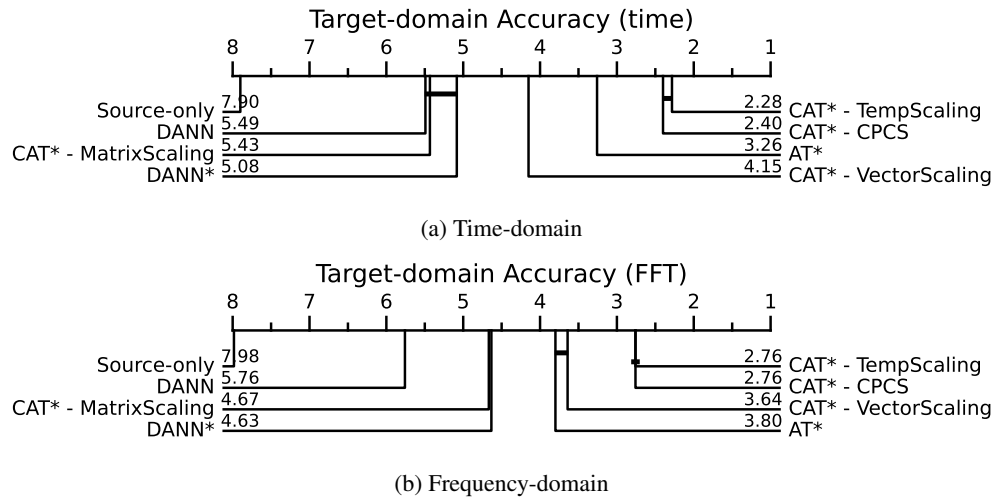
Target-domain Accuracy (time)

8 7 6 5 4 3 2 1

Source-only 7.90
DANN 5.49
CAT* - MatrixScaling 5.43
DANN* 5.08

2.28 CAT* - TempScaling
2.40 CAT* - CPCS
3.26 AT*
4.15 CAT* - VectorScaling

(a) Time-domain

Target-domain Accuracy (FFT)

8 7 6 5 4 3 2 1

Source-only 7.98
DANN 5.76
CAT* - MatrixScaling 4.67
DANN* 4.63

2.76 CAT* - TempScaling
2.76 CAT* - CPCS
3.64 CAT* - VectorScaling
3.80 AT*

(b) Frequency-domain